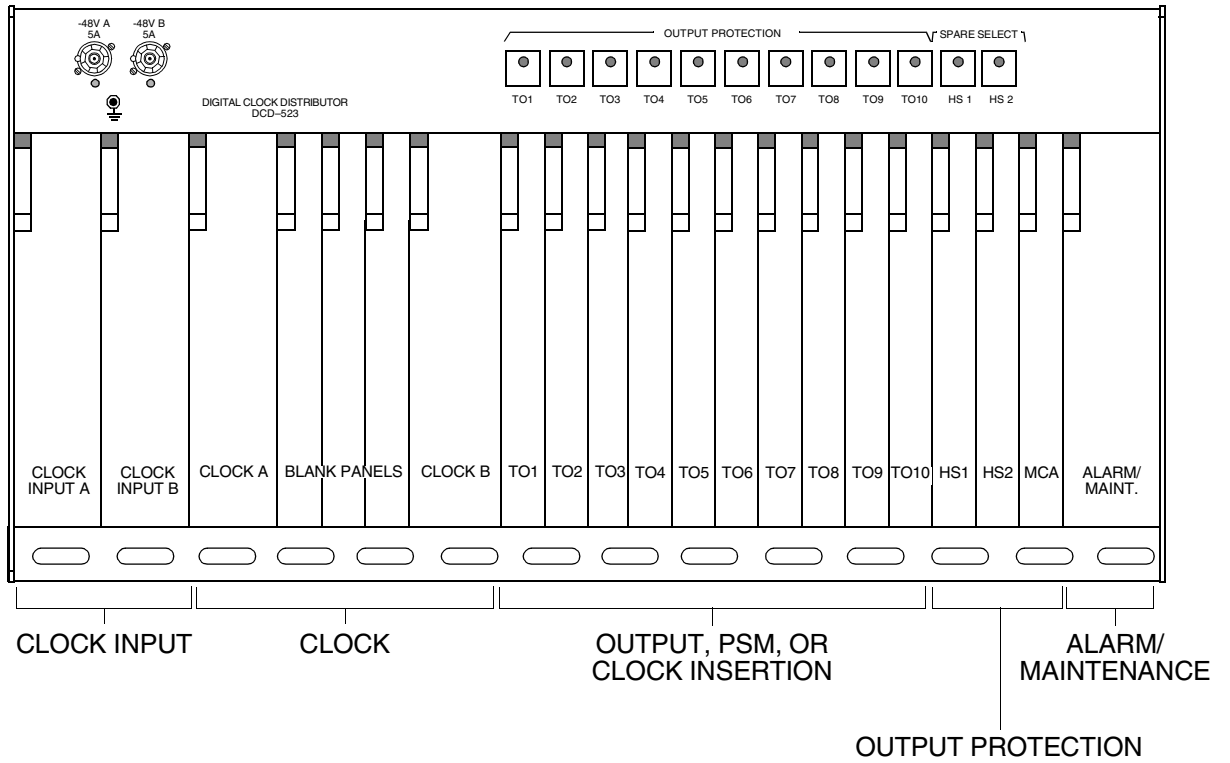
-48V A
5A

-48V B
5A

DIGITAL CLOCK DISTRIBUTOR
DCD–523

OUTPUT PROTECTION

SPARE SELECT

TO1 TO2 TO3 TO4 TO5 TO6 TO7 TO8 TO9 TO10 HS 1 HS 2

CLOCK INPUT A

CLOCK INPUT B

CLOCK A

BLANK PANELS

CLOCK B

TO1 TO2 TO3 TO4 TO5 TO6 TO7 TO8 TO9 TO10 HS1 HS2 MCA

ALARM/ MAINT.

CLOCK INPUT

CLOCK

OUTPUT, PSM, OR CLOCK INSERTION

ALARM/ MAINTENANCE

OUTPUT PROTECTION